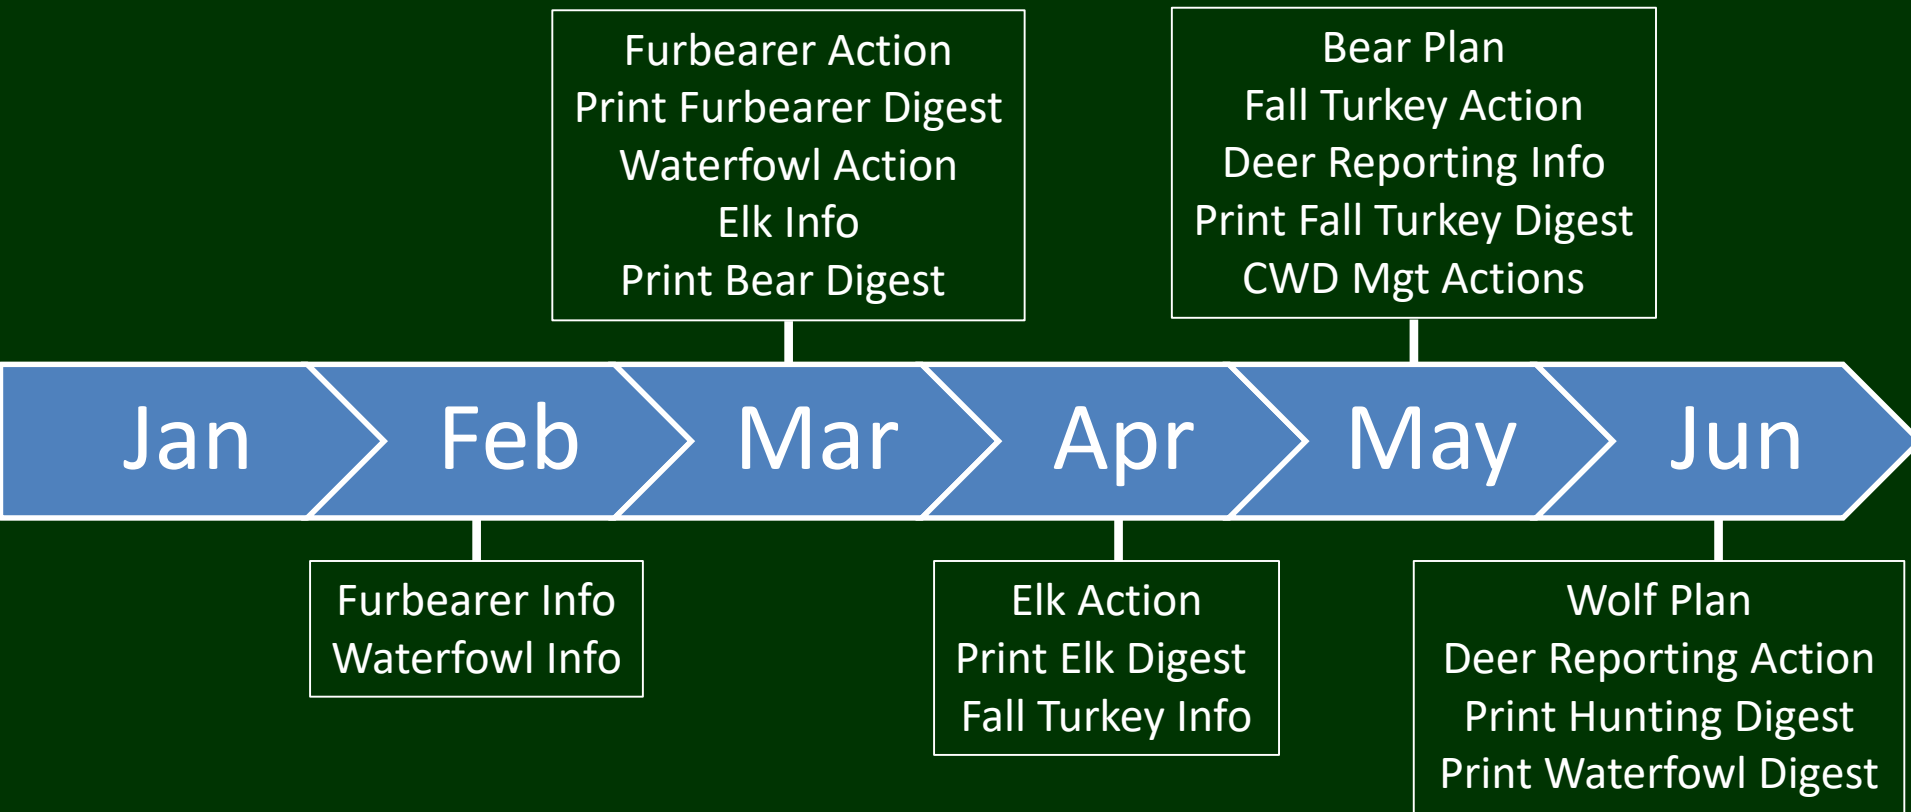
Jan

Feb

Furbearer Info
Waterfowl Info

Mar

Furbearer Action
Print Furbearer Digest
Waterfowl Action
Elk Info
Print Bear Digest

Apr

Elk Action
Print Elk Digest
Fall Turkey Info

May

Bear Plan
Fall Turkey Action
Deer Reporting Info
Print Fall Turkey Digest
CWD Mgt Actions

Jun

Wolf Plan
Deer Reporting Action
Print Hunting Digest
Print Waterfowl Digest